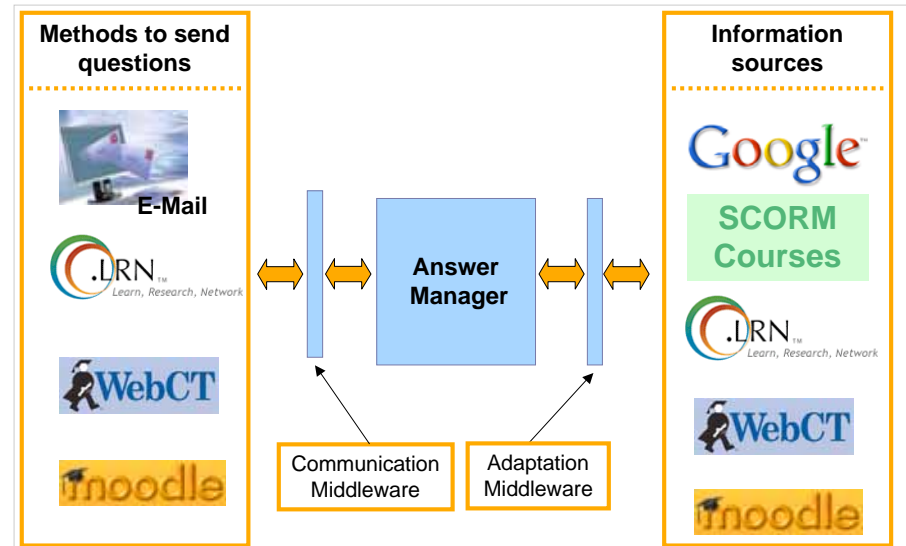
Methods to send questions

E-Mail

.LRN™ Learn, Research, Network

WebCT

moodle

Answer Manager

Communication Middleware

Adaptation Middleware

Information sources

Google™

SCORM Courses

.LRN™ Learn, Research, Network

WebCT

moodle